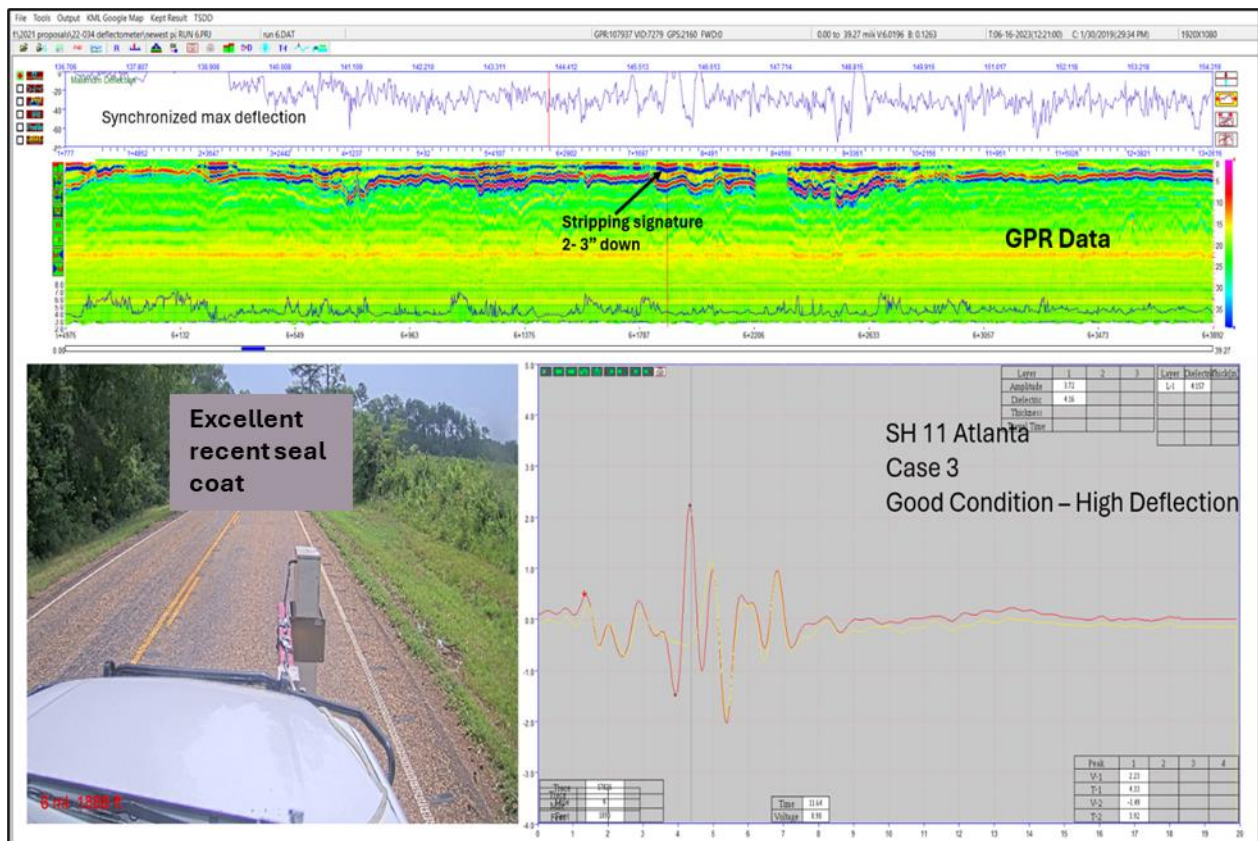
File Tools Output KML Google Map Kept Result TSDD

f:\2021 proposals\22-034 deflectometer\newest pi RUN 6.PRJ run 6.DAT GPR:107937 VID:7279 GPS:2160 FWD:0 0.00 to 39.27 mile V:6.0196 B: 0.1263 T:06-16-2023(12:21:00) C: 1/30/2019(29:34 PM) 1920X1080

136.706 137.807 138.908 140.008 141.109 142.210 143.311 144.412 145.513 146.613 147.714 148.815 149.916 151.017 152.118 153.218 154.219

Maximum Deflection

-20
-40
-60
-80

Synchronized max deflection

Stripping signature 2- 3" down

GPR Data

0
5
10
15
20
25
30
35

6+132 6+549 6+963 6+1375 6+1787 6+2206 6+2633 6+3057 6+3473 6+3892

0.00 39.27

Excellent recent seal coat

6 mi 1898 ft

| Layer | 1 | 2 | 3 |
|---|---|---|---|
| Amplitude | 3.72 | | |
| Dielectric | 4.16 | | |
| Thickness | | | |
| Travel Time | | | |

| Layer | Dielectric | Thick(in) |
|---|---|---|
| L-1 | 4.157 | |

SH 11 Atlanta
Case 3
Good Condition – High Deflection

5.0
4.0
3.0
2.0
1.0
0.0
-1.0
-2.0
-3.0
-4.0

0 1 2 3 4 5 6 7 8 9 10 11 12 13 14 15 16 17 18 19 20

| Trace | 07826 |
|---|---|
| Plot | 6 |
| Fixed | 1895 |

| Time | 11.64 |
|---|---|
| Voltage | 0.98 |

| Peak | 1 | 2 | 3 | 4 |
|---|---|---|---|---|
| V-1 | 2.23 | | | |
| T-1 | 4.33 | | | |
| V-2 | -1.49 | | | |
| T-2 | 3.92 | | | |